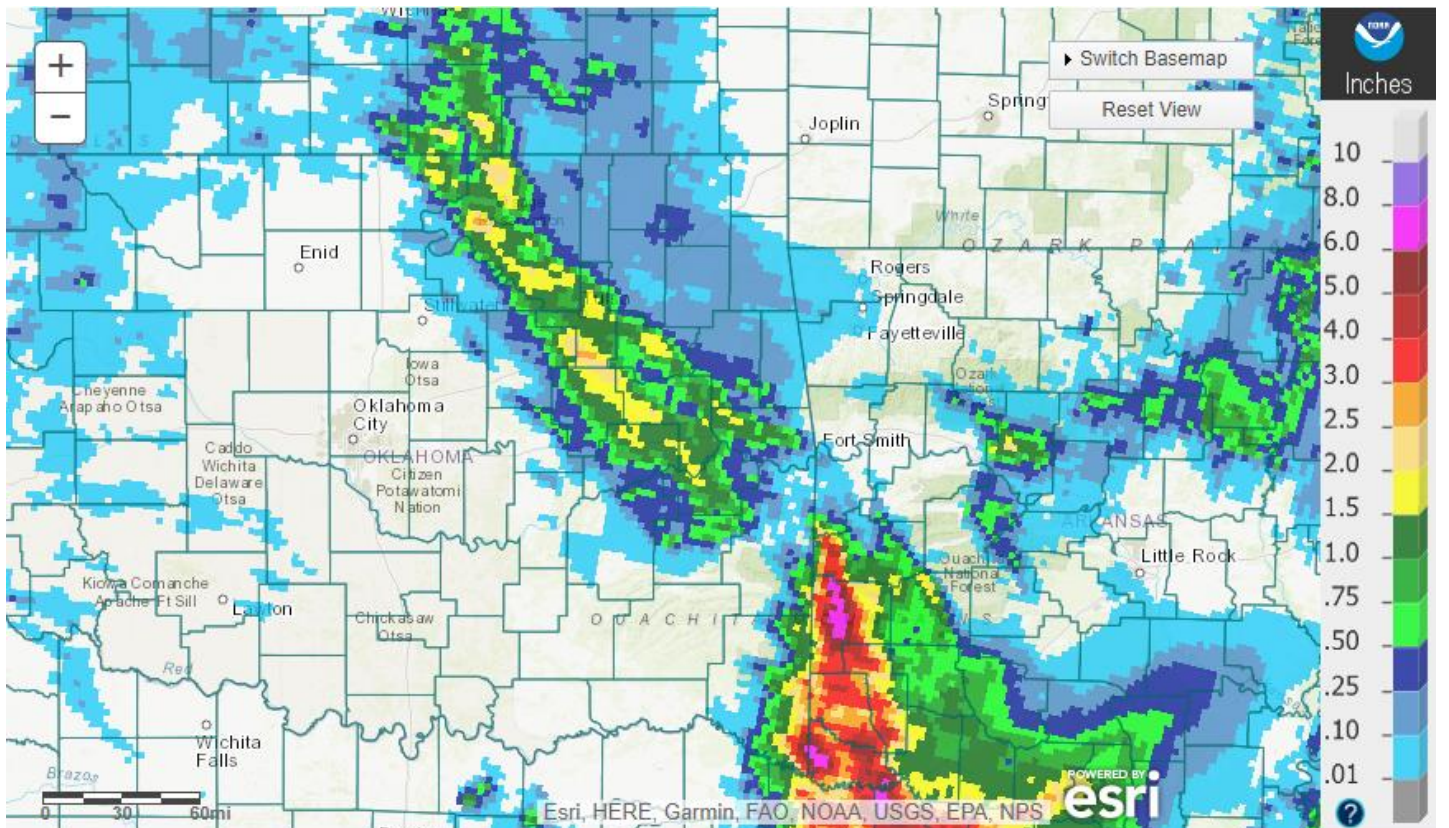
+
−
Switch Basemap
Reset View
Inches
10
8.0
6.0
5.0
4.0
3.0
2.5
2.0
1.5
1.0
.75
.50
.25
.10
.01
Joplin
Springf
White
OZARK PLAT
Enid
Rogers
Springdale
Fayetteville
Stillwater
Iowa Otsa
Cheyenne Arapaho Otsa
Oklahoma City
OKLAHOMA
Caddo Wichita Delaware Otsa
Citizen Potawatomi Nation
Fort Smith
Ozark National Forest
ARKANSAS
Little Rock
Ouachita National Forest
Kiowa Comanche Apache Ft Sill
Lawton
Chickasaw Otsa
OUACHITA
Red
Wichita Falls
Brazos
0 30 60mi
Esri, HERE, Garmin, FAO, NOAA, USGS, EPA, NPS
POWERED BY esri
?